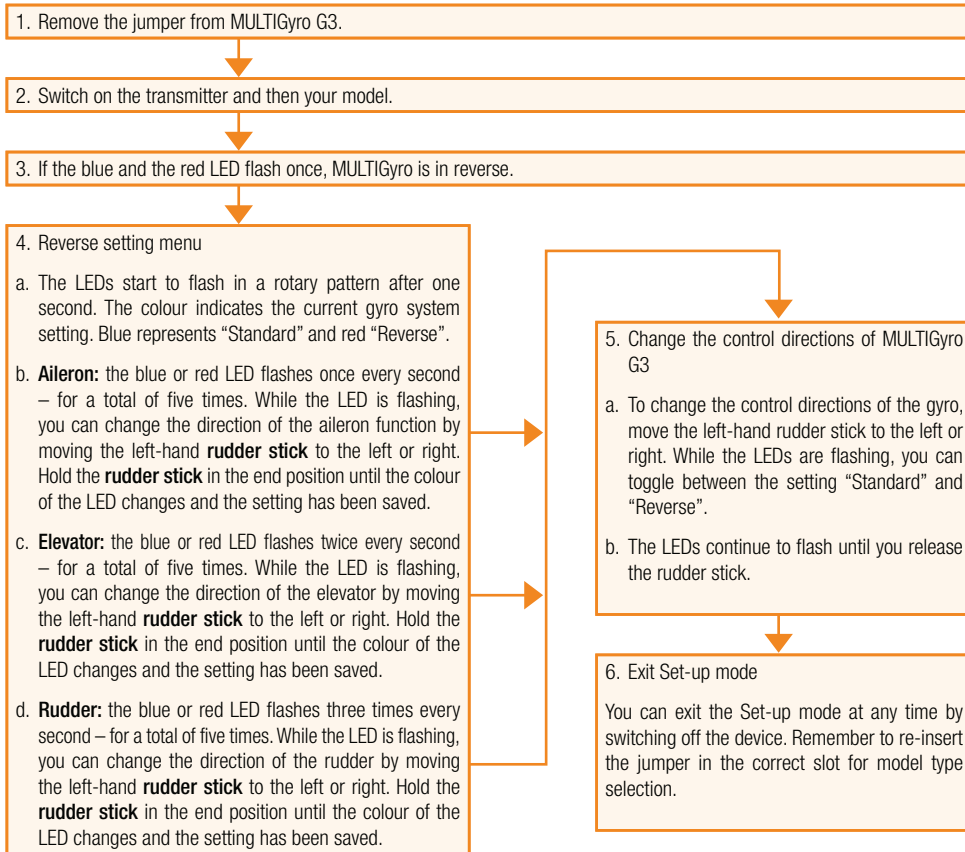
1. Remove the jumper from MULTIGyro G3.

2. Switch on the transmitter and then your model.

3. If the blue and the red LED flash once, MULTIGyro is in reverse.

4. Reverse setting menu

a. The LEDs start to flash in a rotary pattern after one second. The colour indicates the current gyro system setting. Blue represents "Standard" and red "Reverse".

b. **Aileron:** the blue or red LED flashes once every second – for a total of five times. While the LED is flashing, you can change the direction of the aileron function by moving the left-hand **rudder stick** to the left or right. Hold the **rudder stick** in the end position until the colour of the LED changes and the setting has been saved.

c. **Elevator:** the blue or red LED flashes twice every second – for a total of five times. While the LED is flashing, you can change the direction of the elevator by moving the left-hand **rudder stick** to the left or right. Hold the **rudder stick** in the end position until the colour of the LED changes and the setting has been saved.

d. **Rudder:** the blue or red LED flashes three times every second – for a total of five times. While the LED is flashing, you can change the direction of the rudder by moving the left-hand **rudder stick** to the left or right. Hold the **rudder stick** in the end position until the colour of the LED changes and the setting has been saved.

5. Change the control directions of MULTIGyro G3

a. To change the control directions of the gyro, move the left-hand rudder stick to the left or right. While the LEDs are flashing, you can toggle between the setting "Standard" and "Reverse".

b. The LEDs continue to flash until you release the rudder stick.

6. Exit Set-up mode

You can exit the Set-up mode at any time by switching off the device. Remember to re-insert the jumper in the correct slot for model type selection.